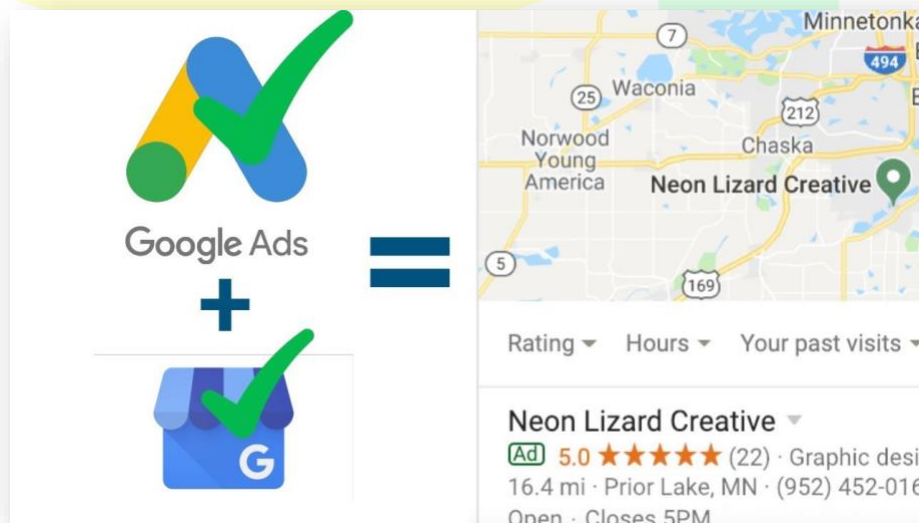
Google Ads

+

=

Minnetonka

7

494

Waconia

25

212

Norwood Young America

Chaska

Neon Lizard Creative

5

169

Rating ▾ Hours ▾ Your past visits ▾

Neon Lizard Creative ▾

Ad 5.0 ★★★★★ (22) · Graphic desi

16.4 mi · Prior Lake, MN · (952) 452-016

Open · Closes 5PM